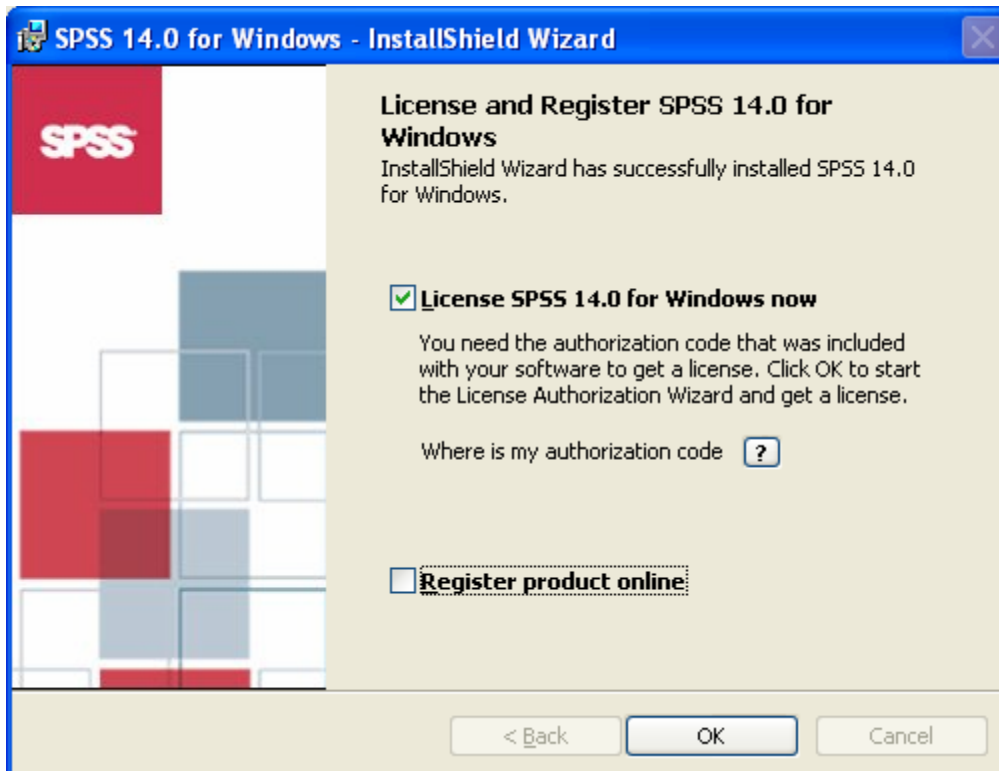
SPSS 14.0 for Windows - InstallShield Wizard

SPSS

License and Register SPSS 14.0 for Windows

InstallShield Wizard has successfully installed SPSS 14.0 for Windows.

License SPSS 14.0 for Windows now

You need the authorization code that was included with your software to get a license. Click OK to start the License Authorization Wizard and get a license.

Where is my authorization code ?

Register product online

< Back OK Cancel